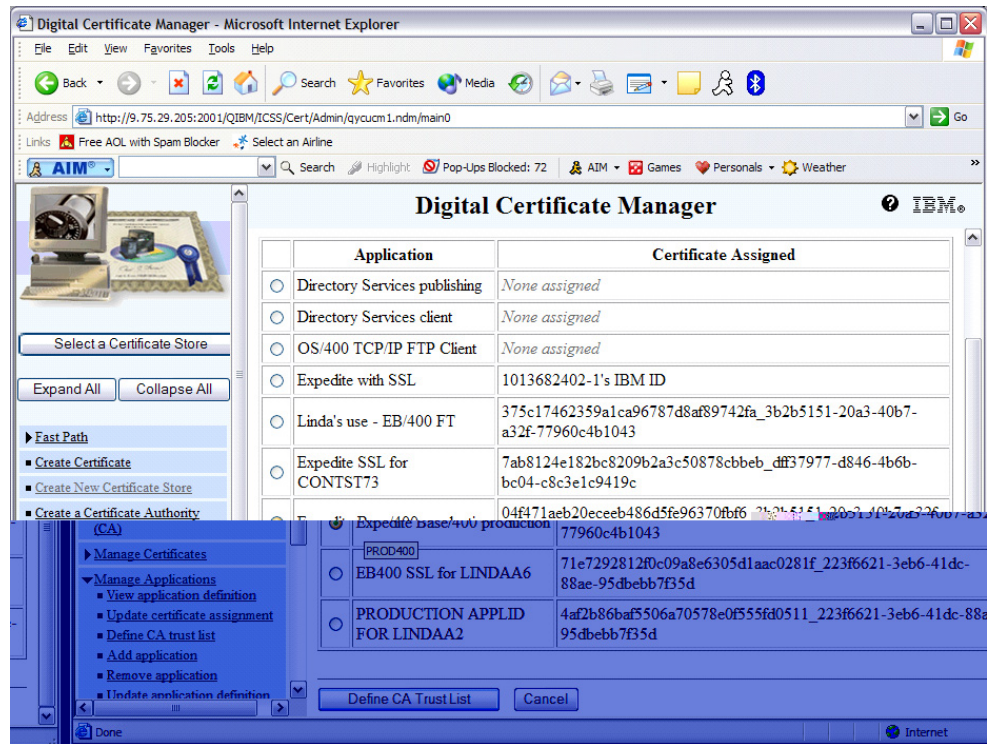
Digital Certificate Manager - Microsoft Internet Explorer

File Edit View Favorites Tools Help

Back Search Favorites Media

Address http://9.75.29.205:2001/QIBM/ICSS/Cert/Admin/qycucm1.ndm/main0 Go

Links Free AOL with Spam Blocker Select an Airline

AIM Search Highlight Pop-Ups Blocked: 72 AIM Games Personals Weather

Digital Certificate Manager IBM.

Select a Certificate Store

Expand All Collapse All

Fast Path
Create Certificate
Create New Certificate Store
Create a Certificate Authority (CA)
Manage Certificates
Manage Applications
View application definition
Update certificate assignment
Define CA trust list
Add application
Remove application
Update application definition

| | Application | Certificate Assigned |
|---|---|---|
| ○ | Directory Services publishing | None assigned |
| ○ | Directory Services client | None assigned |
| ○ | OS/400 TCP/IP FTP Client | None assigned |
| ○ | Expedite with SSL | 1013682402-1's IBM ID |
| ○ | Linda's use - EB/400 FT | 375c17462359a1ca96787d8af89742fa_3b2b5151-20a3-40b7-a32f-77960c4b1043 |
| ○ | Expedite SSL for CONTST73 | 7ab8124e182bc8209b2a3c50878cbbeb_dff37977-d846-4b6b-bc04-c8c3e1c9419c |
| ◉ | Expedite Base/400 production PROD400 | 04f471aeb20eceeb486d5fe96370fbf6 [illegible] 77960c4b1043 |
| ○ | EB400 SSL for LINDAA6 | 71e7292812f0c09a8e6305d1aac0281f_223f6621-3eb6-41dc-88ae-95dbebb7f35d |
| ○ | PRODUCTION APPLID FOR LINDAA2 | 4af2b86baf5506a70578e0f555fd0511_223f6621-3eb6-41dc-88a 95dbebb7f35d |

Define CA Trust List Cancel

Done Internet